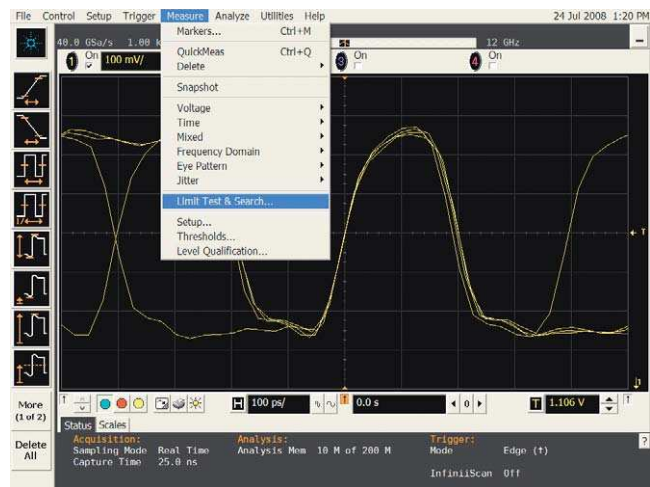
File Control Setup Trigger Measure Analyze Utilities Help 24 Jul 2008 1:20 PM

40.0 GSa/s 1.00 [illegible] 12 GHz

1 On 100 mV/ 3 On 4 On

Markers... Ctrl+M
QuickMeas Ctrl+Q
Delete
Snapshot
Voltage
Time
Mixed
Frequency Domain
Eye Pattern
Jitter
Limit Test & Search...
Setup...
Thresholds...
Level Qualification...

T

More (1 of 2)

Delete All

1

100 ps/

1 0.0 s

T 1.106 V

1

Status Scales

Acquisition:
Sampling Mode Real Time
Capture Time 25.0 ns

Analysis:
Analysis Mem 10 M of 200 M

Trigger:
Mode Edge (↑)
InfiniiScan Off

?